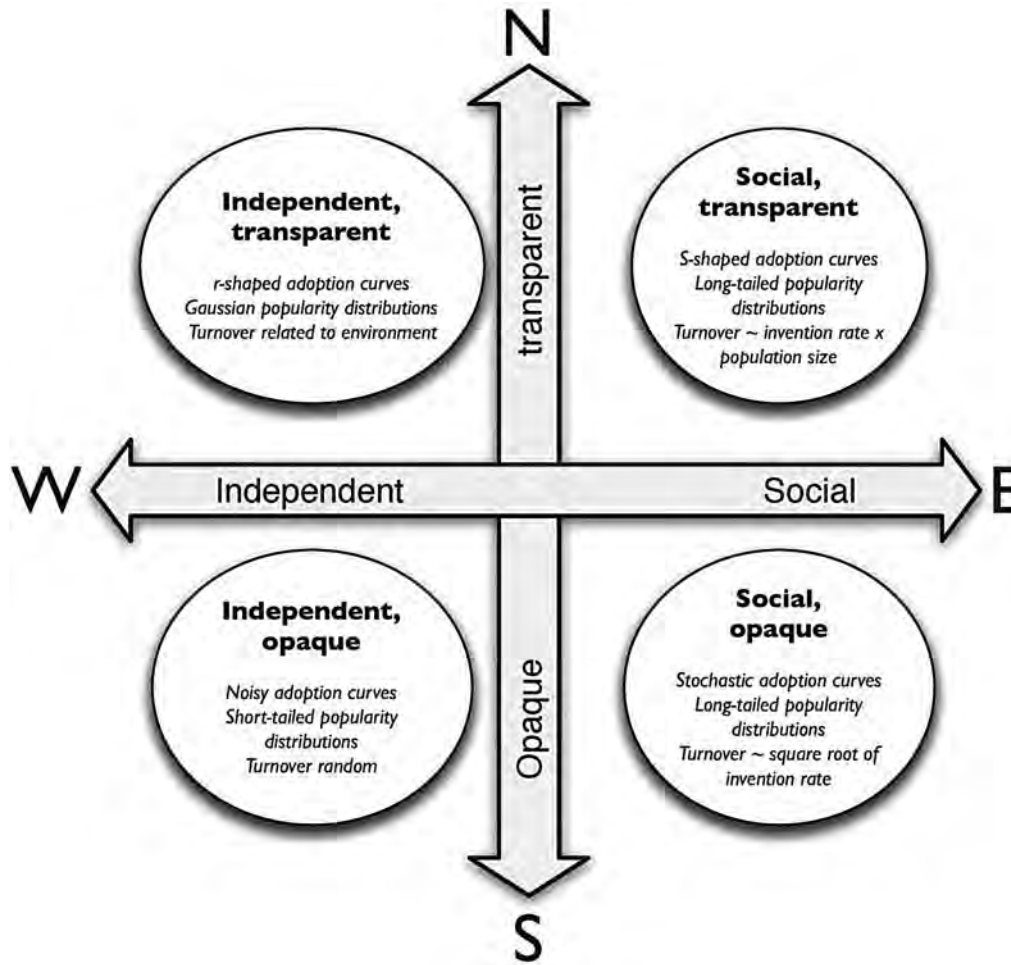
N

Independent, transparent

r-shaped adoption curves
Gaussian popularity distributions
Turnover related to environment

transparent

Social, transparent

S-shaped adoption curves
Long-tailed popularity distributions
Turnover ~ invention rate x population size

W

Independent

Social

E

Independent, opaque

Noisy adoption curves
Short-tailed popularity distributions
Turnover random

Opaque

Social, opaque

Stochastic adoption curves
Long-tailed popularity distributions
Turnover ~ square root of invention rate

S